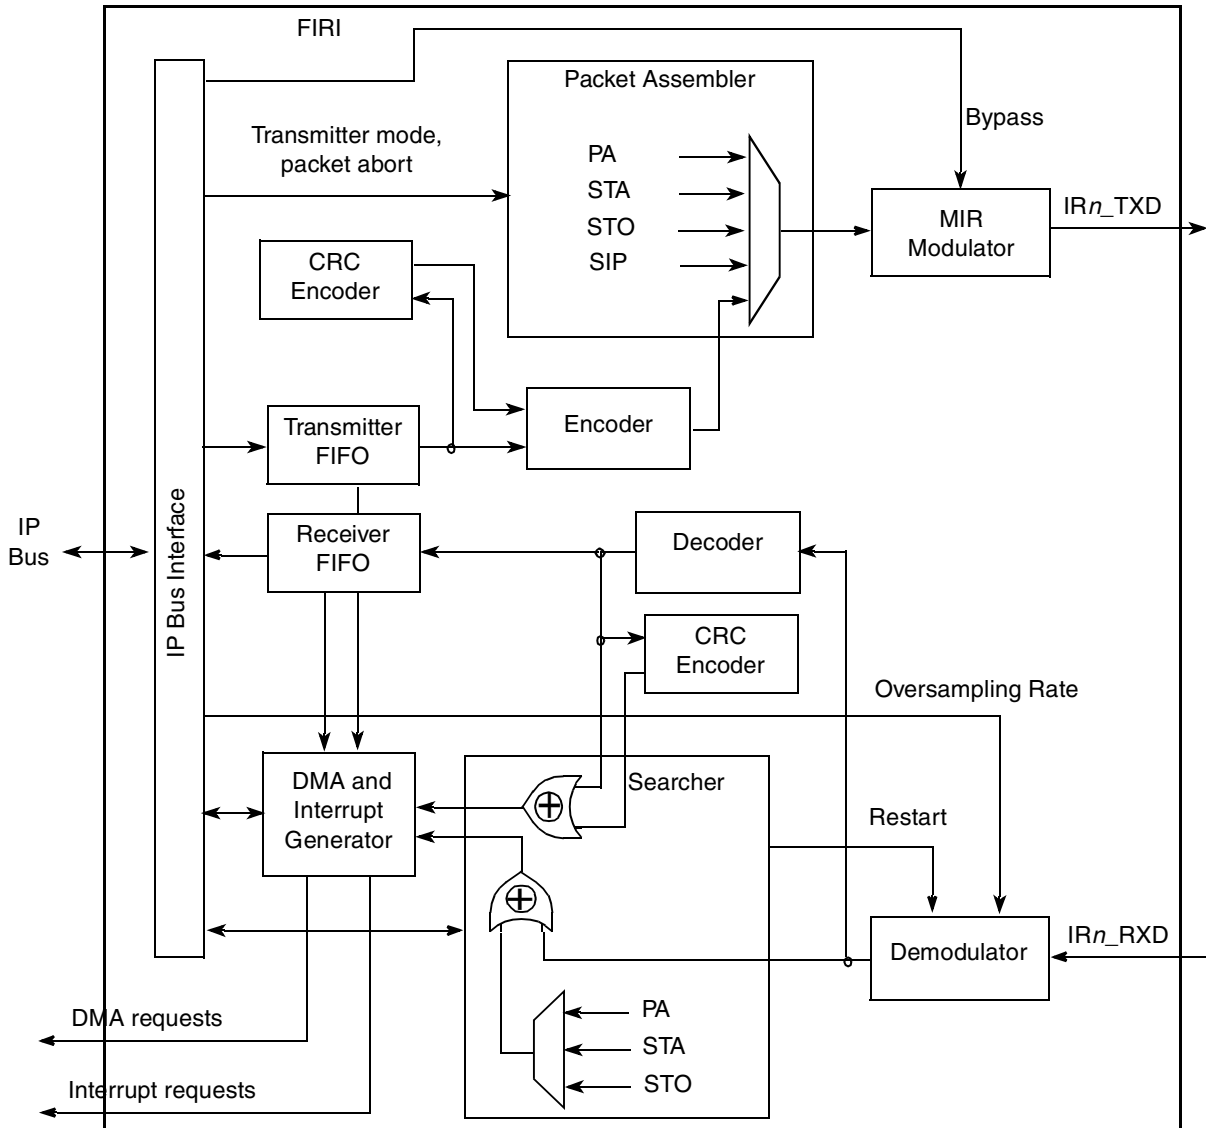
FIRI

Packet Assembler

Bypass

Transmitter mode, packet abort

PA
STA
STO
SIP

MIR Modulator

IR$n$_TXD

CRC Encoder

Encoder

Transmitter FIFO

IP Bus

IP Bus Interface

Receiver FIFO

Decoder

CRC Encoder

Oversampling Rate

DMA and Interrupt Generator

Searcher

Restart

Demodulator

IR$n$_RXD

PA
STA
STO

DMA requests

Interrupt requests